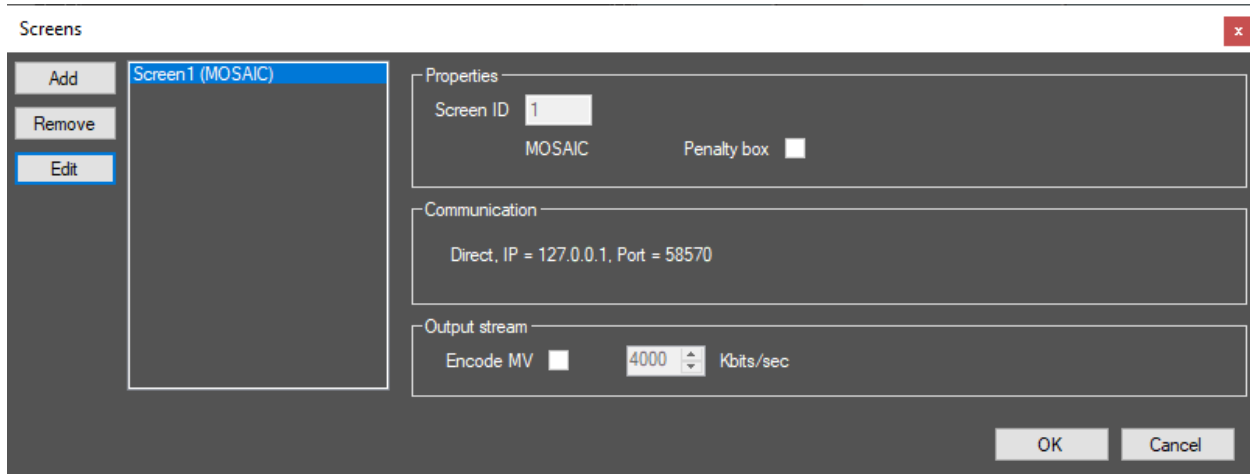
Screens

x

Add

Remove

Edit

Screen1 (MOSAIC)

Properties

Screen ID 1

MOSAIC

Penalty box

Communication

Direct, IP = 127.0.0.1, Port = 58570

Output stream

Encode MV

4000

Kbits/sec

OK

Cancel